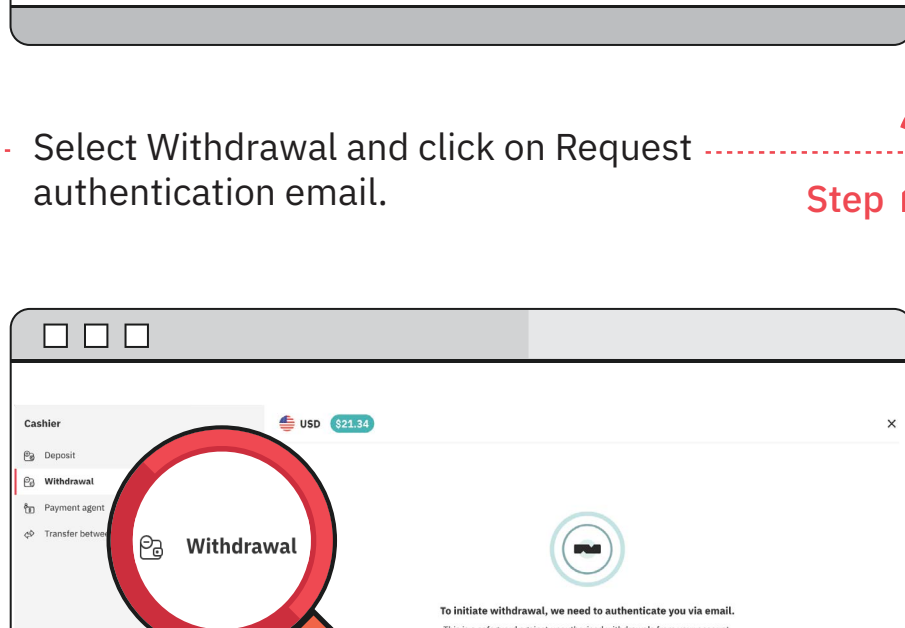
Select Withdrawal and click on Request authentication email.

Step

Cashier

Deposit

Withdrawal

Payment agent

Transfer betwe

USD $21.34

×

Withdrawal

To initiate withdrawal, we need to authenticate you via email.

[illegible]